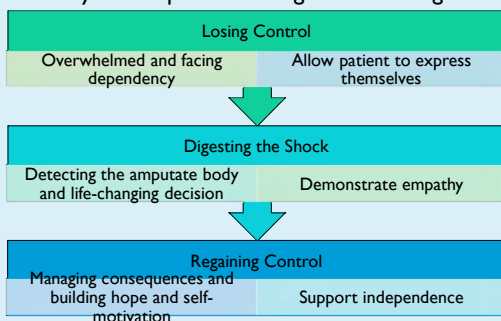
Losing Control

Overwhelmed and facing dependency

Allow patient to express themselves

Digesting the Shock

Detecting the amputate body and life-changing decision

Demonstrate empathy

Regaining Control

Managing consequences and building hope and self-motivation

Support independence